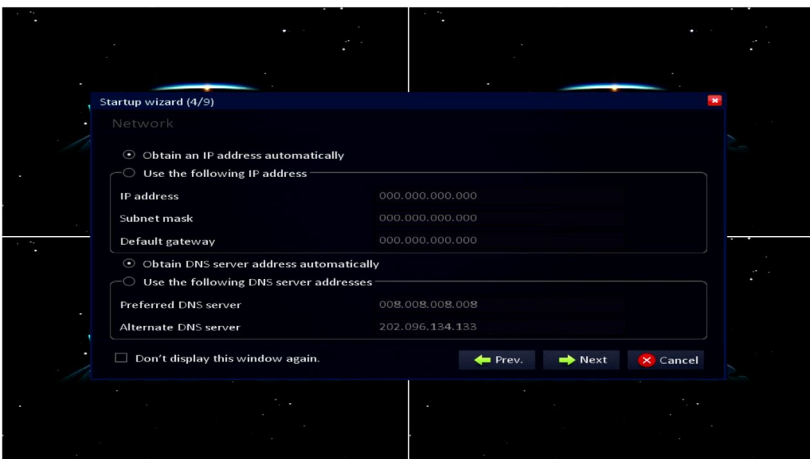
Startup wizard (4/9)

Network

Obtain an IP address automatically

Use the following IP address

IP address 000.000.000.000

Subnet mask 000.000.000.000

Default gateway 000.000.000.000

Obtain DNS server address automatically

Use the following DNS server addresses

Preferred DNS server 008.008.008.008

Alternate DNS server 202.096.134.133

Don't display this window again.

Prev.

Next

Cancel